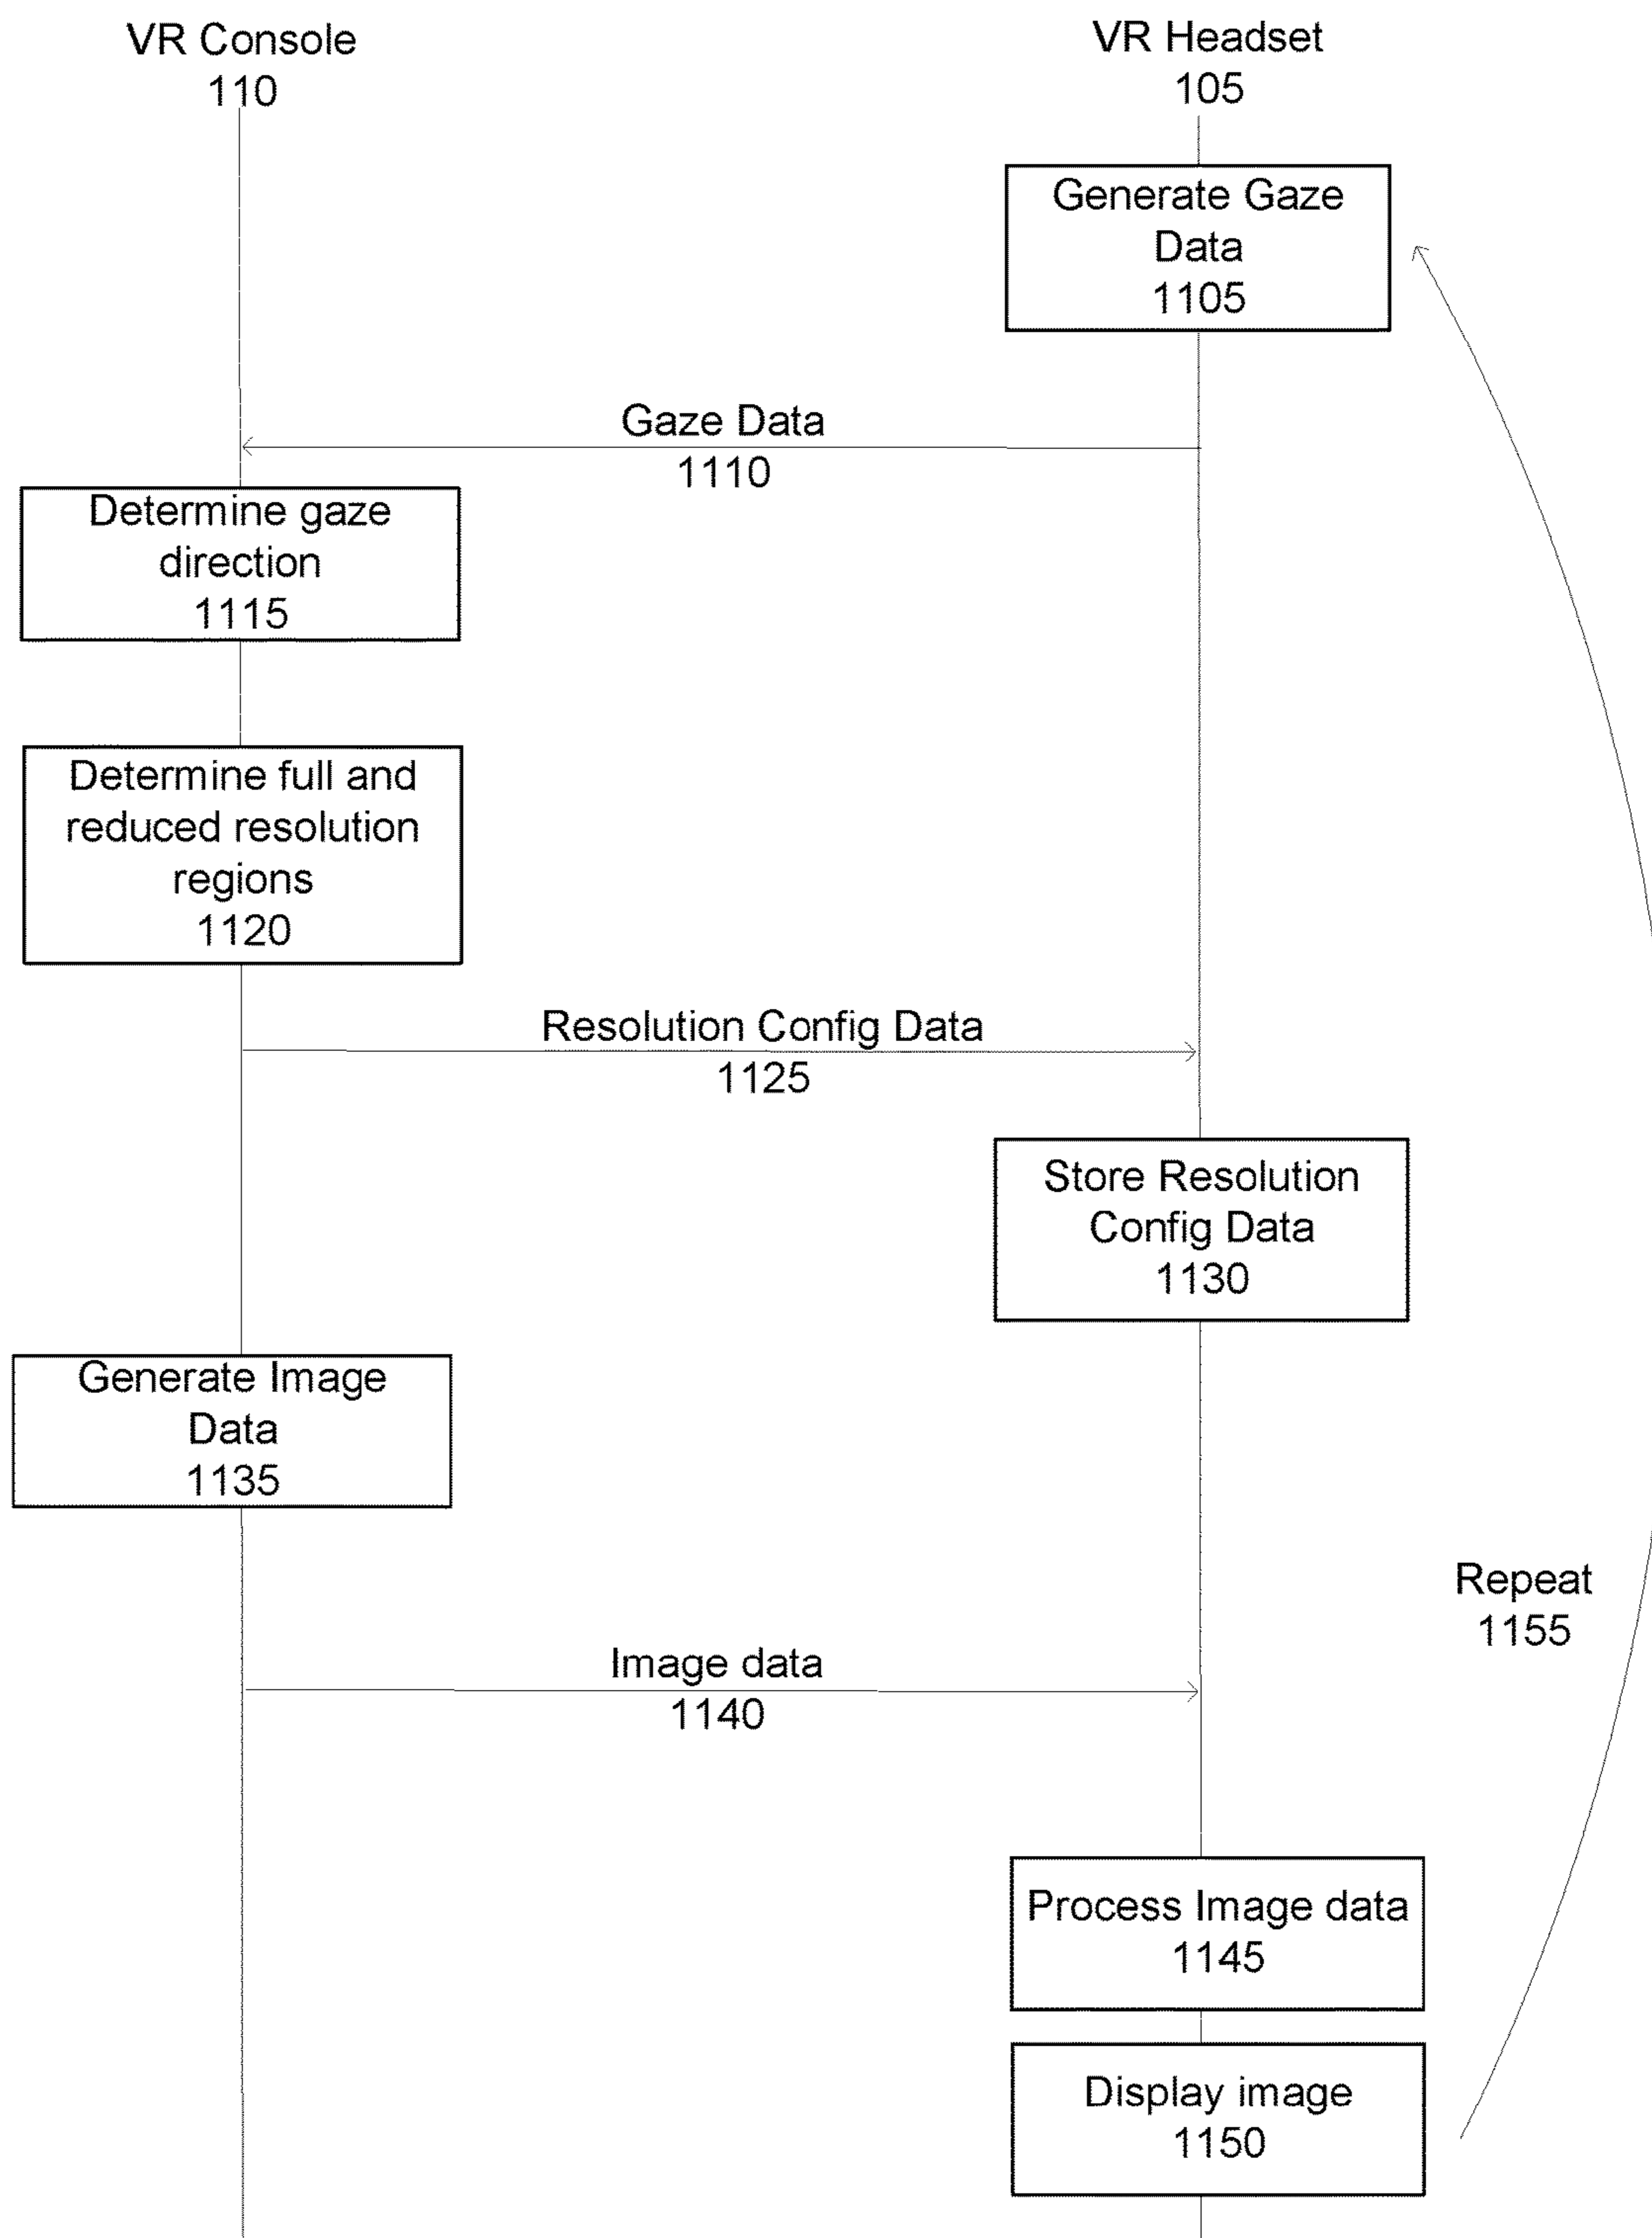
VR Console
110

VR Headset
105

Generate Gaze Data
1105

Gaze Data
1110

Determine gaze direction
1115

Determine full and reduced resolution regions
1120

Resolution Config Data
1125

Store Resolution Config Data
1130

Generate Image Data
1135

Repeat
1155

Image data
1140

Process Image data
1145

Display image
1150